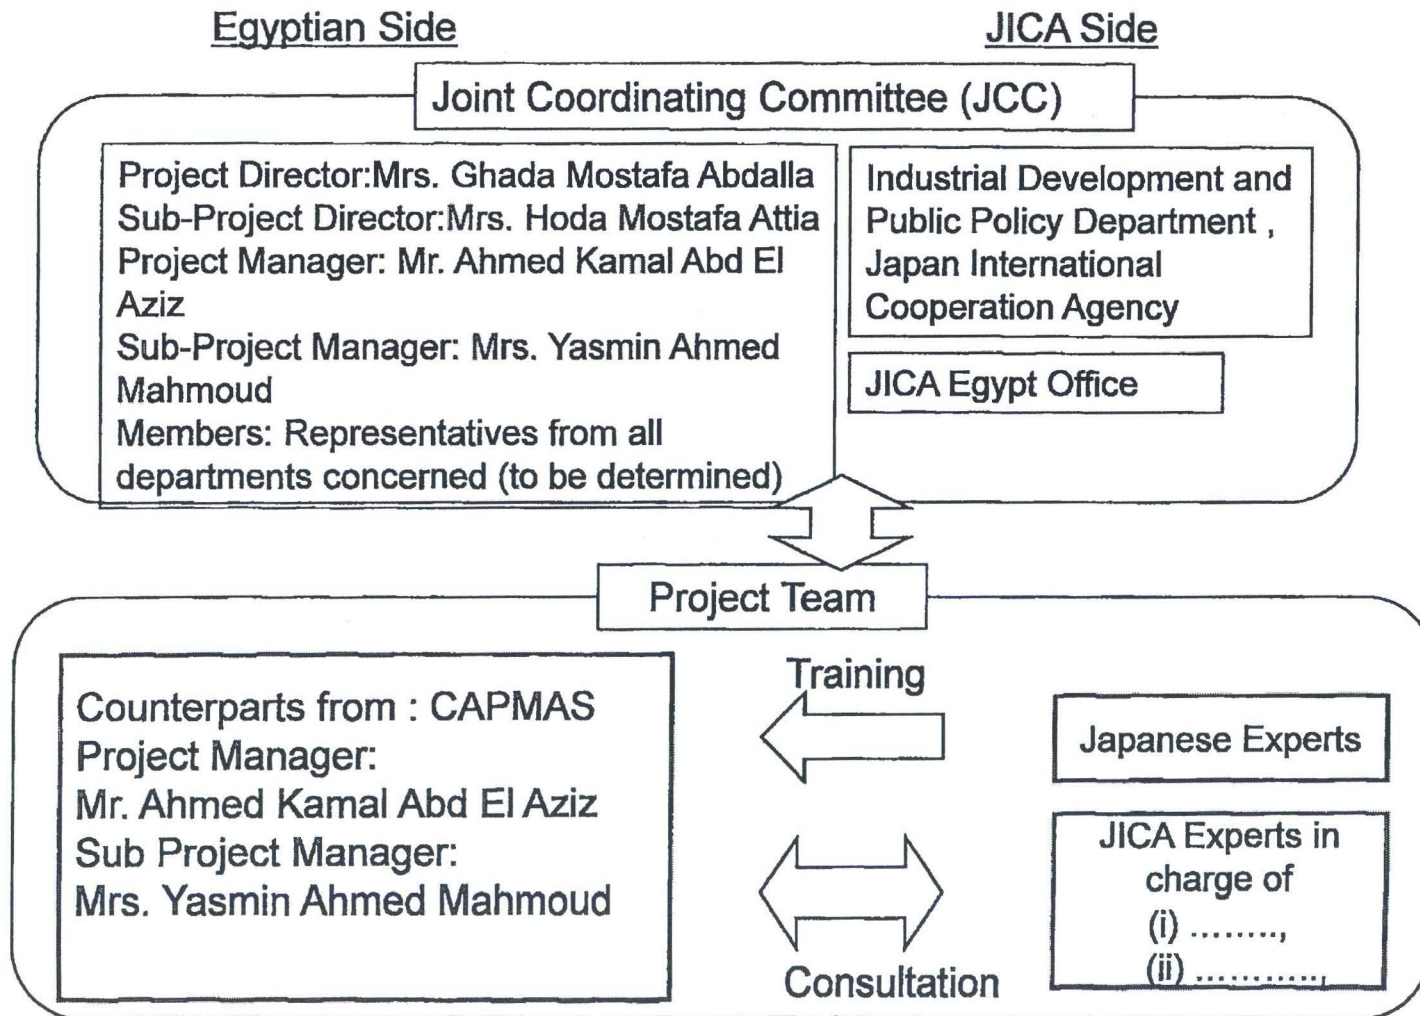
Egyptian Side

JICA Side

Joint Coordinating Committee (JCC)

Project Director:Mrs. Ghada Mostafa Abdalla
Sub-Project Director:Mrs. Hoda Mostafa Attia
Project Manager: Mr. Ahmed Kamal Abd El Aziz
Sub-Project Manager: Mrs. Yasmin Ahmed Mahmoud
Members: Representatives from all departments concerned (to be determined)

Industrial Development and Public Policy Department , Japan International Cooperation Agency

JICA Egypt Office

Project Team

Counterparts from : CAPMAS
Project Manager:
Mr. Ahmed Kamal Abd El Aziz
Sub Project Manager:
Mrs. Yasmin Ahmed Mahmoud

Training

Consultation

Japanese Experts

JICA Experts in charge of
(i) ........,
(ii) ...........,